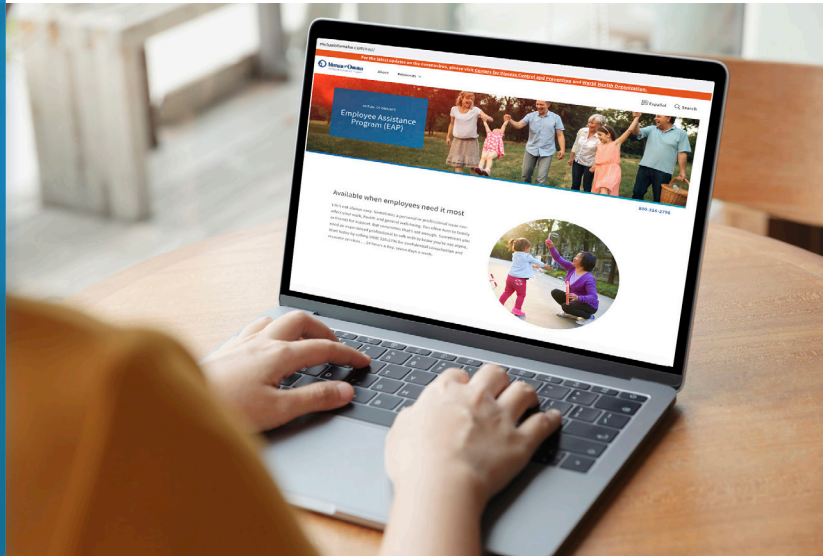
For the latest updates on the coronavirus, please visit Centers for Disease Control and Prevention and World Health Organization.

Mutual of Omaha

About Resources

Español Search

MUTUAL OF OMAHA'S
Employee Assistance Program (EAP)

Available when employees need it most

800-344-2798

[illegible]